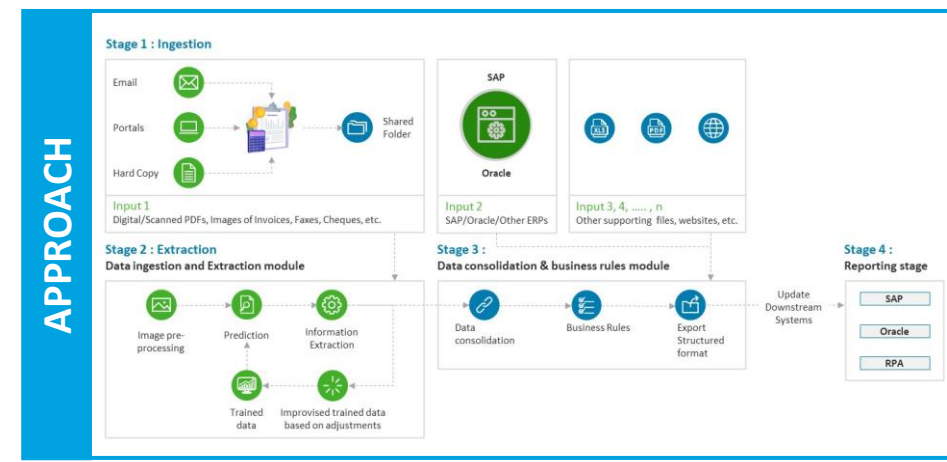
APPROACH

Stage 1 : Ingestion

Email

Portals

Hard Copy

Shared Folder

Input 1
Digital/Scanned PDFs, Images of Invoices, Faxes, Cheques, etc.

SAP

Oracle

Input 2
SAP/Oracle/Other ERPs

XLS

PDF

Input 3, 4, ….. , n
Other supporting files, websites, etc.

Stage 2 : Extraction
Data ingestion and Extraction module

Image pre-processing

Prediction

Information Extraction

Trained data

Improvised trained data based on adjustments

Stage 3 :
Data consolidation & business rules module

Data consolidation

Business Rules

Export Structured format

Update Downstream Systems

Stage 4 :
Reporting stage

SAP

Oracle

RPA